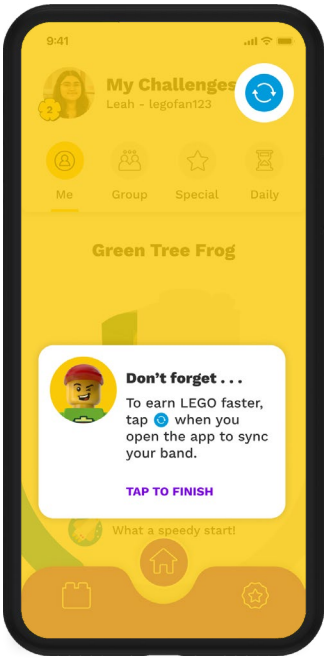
9:41

My Challenges

Leah - legofan123

2

Me

Group

Special

Daily

Green Tree Frog

Don't forget . . .

To earn LEGO faster, tap when you open the app to sync your band.

TAP TO FINISH

What a speedy start!